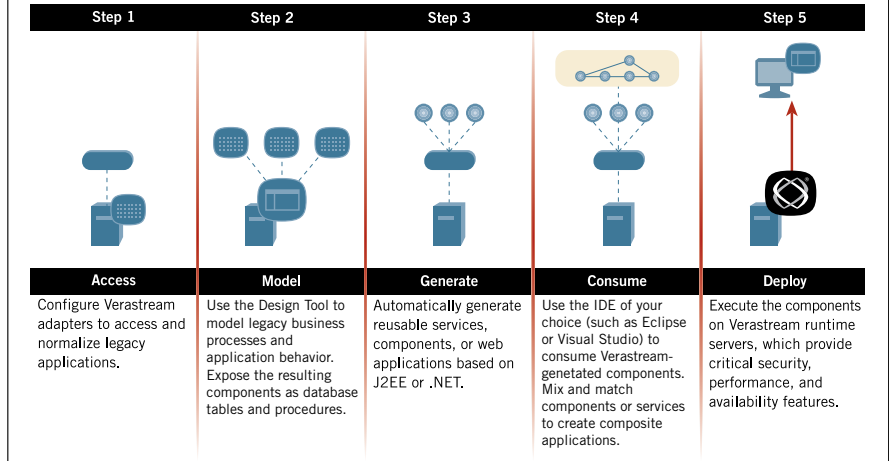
| Step 1 | Step 2 | Step 3 | Step 4 | Step 5 |
|---|---|---|---|---|
| Access | Model | Generate | Consume | Deploy |
| Configure Verastream adapters to access and normalize legacy applications. | Use the Design Tool to model legacy business processes and application behavior. Expose the resulting components as database tables and procedures. | Automatically generate reusable services, components, or web applications based on J2EE or .NET. | Use the IDE of your choice (such as Eclipse or Visual Studio) to consume Verastream-genetated components. Mix and match components or services to create composite applications. | Execute the components on Verastream runtime servers, which provide critical security, performance, and availability features. |